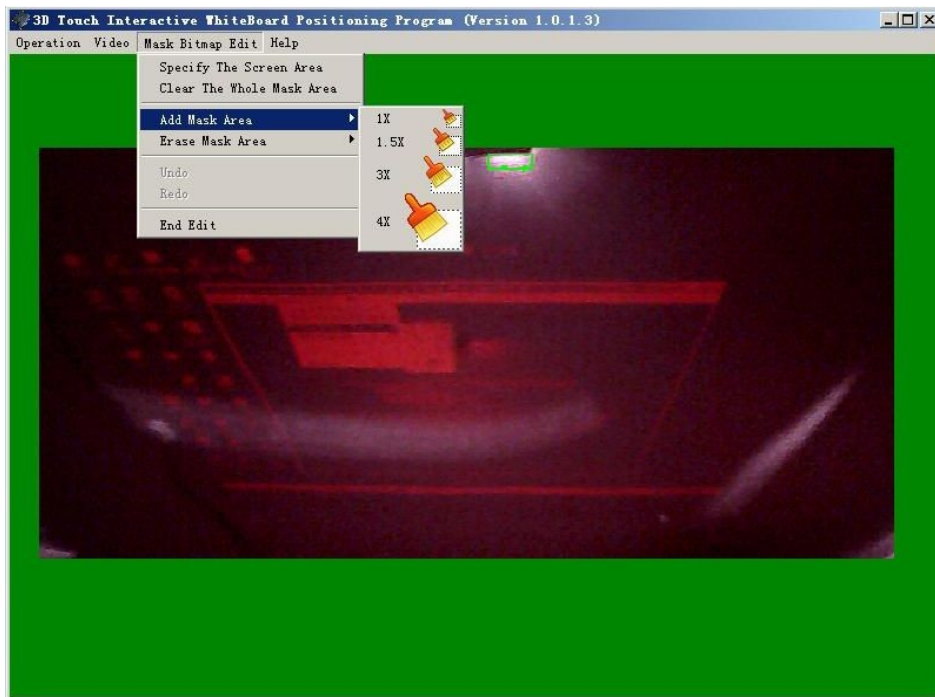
3D Touch Interactive WhiteBoard Positioning Program (Version 1.0.1.3)

Operation Video Mask Bitmap Edit Help

Specify The Screen Area
Clear The Whole Mask Area
Add Mask Area
Erase Mask Area
Undo
Redo
End Edit

1X
1.5X
3X
4X